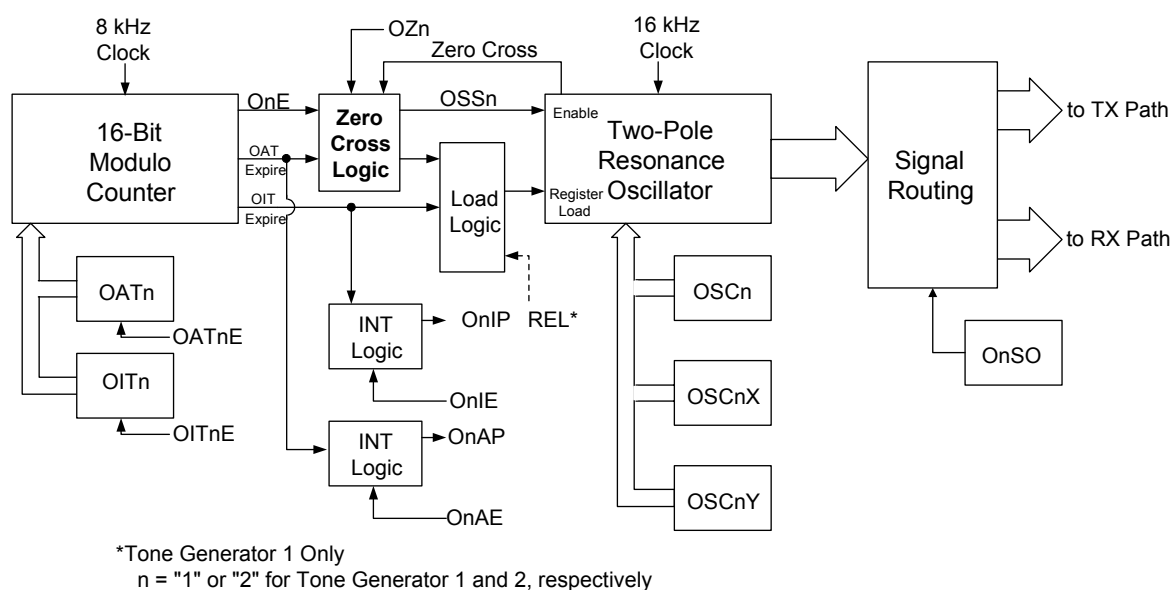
8 kHz Clock

OZn

Zero Cross

16 kHz Clock

16-Bit Modulo Counter

OnE

OAT Expire

OIT Expire

Zero Cross Logic

OSSn

Load Logic

Enable

Two-Pole Resonance Oscillator

Register Load

Signal Routing

to TX Path

to RX Path

OATn

OATnE

OITn

OITnE

INT Logic

OnIP

REL*

OnIE

INT Logic

OnAP

OnAE

OSCn

OSCnX

OSCnY

OnSO

*Tone Generator 1 Only
n = "1" or "2" for Tone Generator 1 and 2, respectively